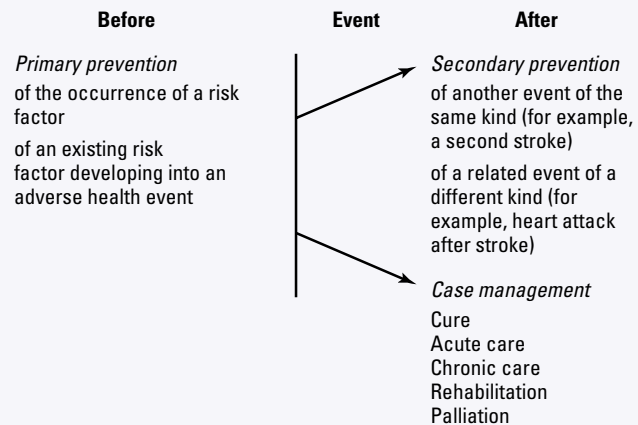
Before

Event

After

*Primary prevention*

of the occurrence of a risk factor

of an existing risk factor developing into an adverse health event

*Secondary prevention*

of another event of the same kind (for example, a second stroke)

of a related event of a different kind (for example, heart attack after stroke)

*Case management*

Cure
Acute care
Chronic care
Rehabilitation
Palliation